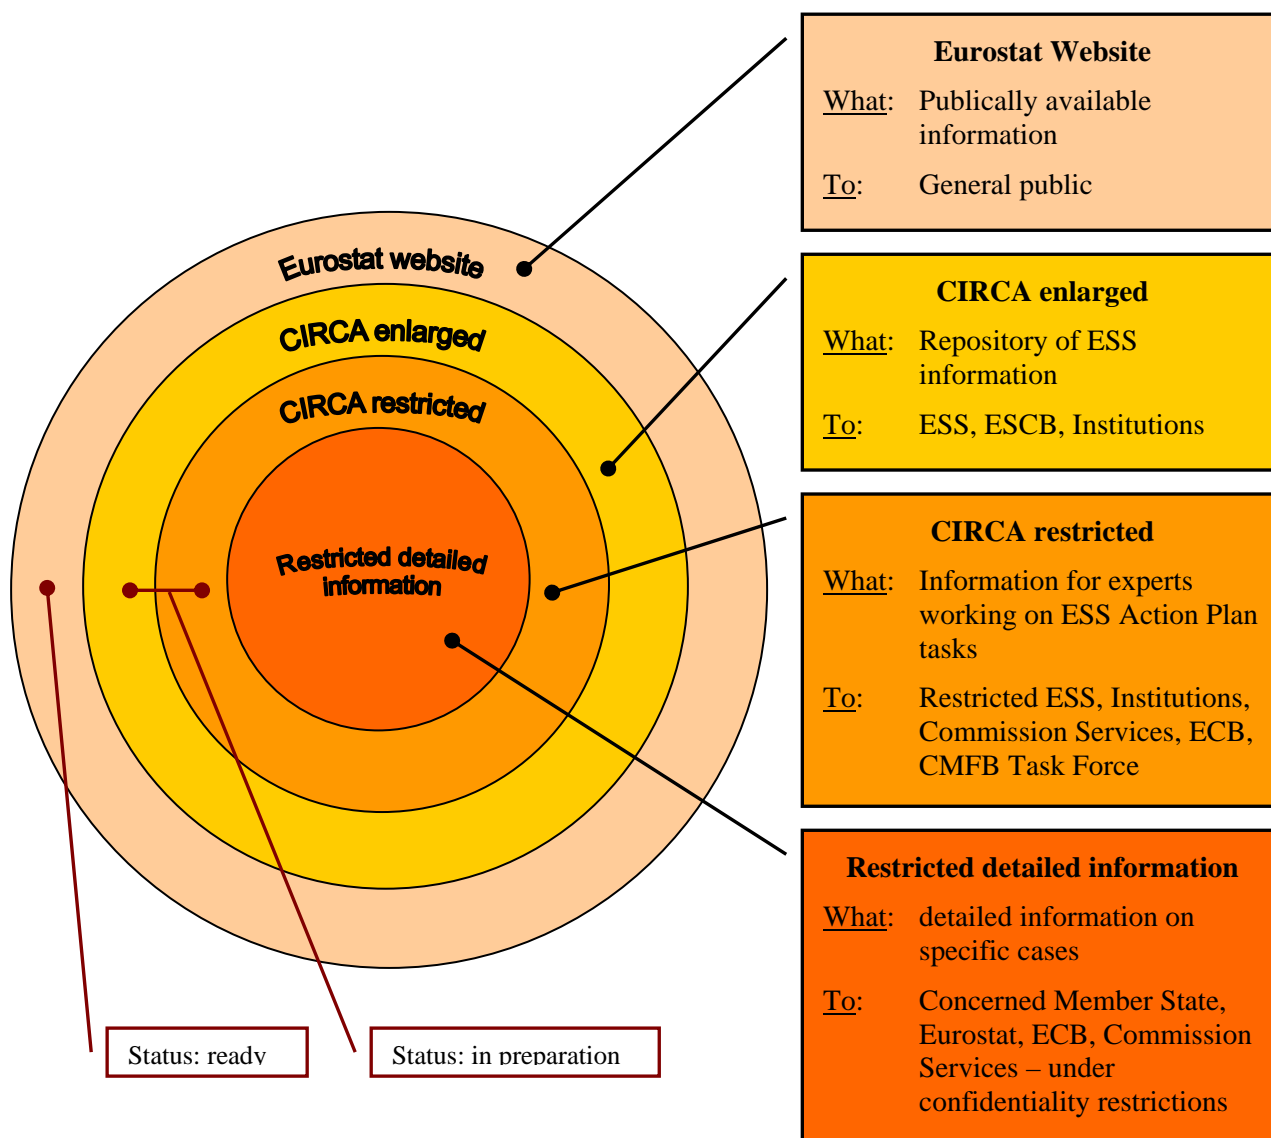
Eurostat website

CIRCA enlarged

CIRCA restricted

Restricted detailed information

Status: ready

Status: in preparation

Eurostat Website

What: Publically available information

To: General public

CIRCA enlarged

What: Repository of ESS information

To: ESS, ESCB, Institutions

CIRCA restricted

What: Information for experts working on ESS Action Plan tasks

To: Restricted ESS, Institutions, Commission Services, ECB, CMFB Task Force

Restricted detailed information

What: detailed information on specific cases

To: Concerned Member State, Eurostat, ECB, Commission Services – under confidentiality restrictions